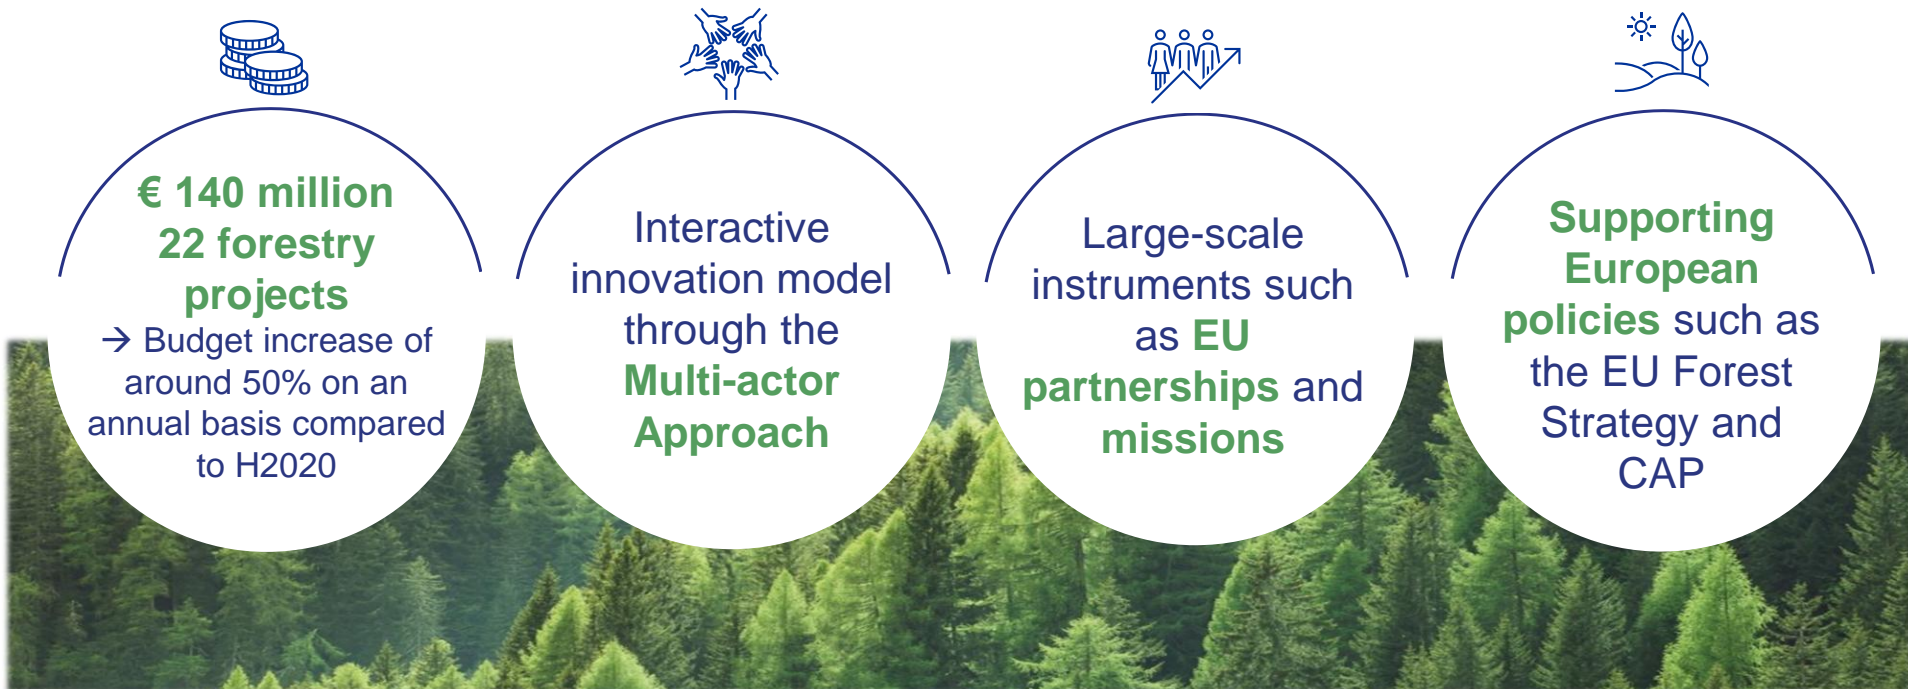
€ 140 million
22 forestry projects
→ Budget increase of around 50% on an annual basis compared to H2020

Interactive innovation model through the Multi-actor Approach

Large-scale instruments such as EU partnerships and missions

Supporting European policies such as the EU Forest Strategy and CAP